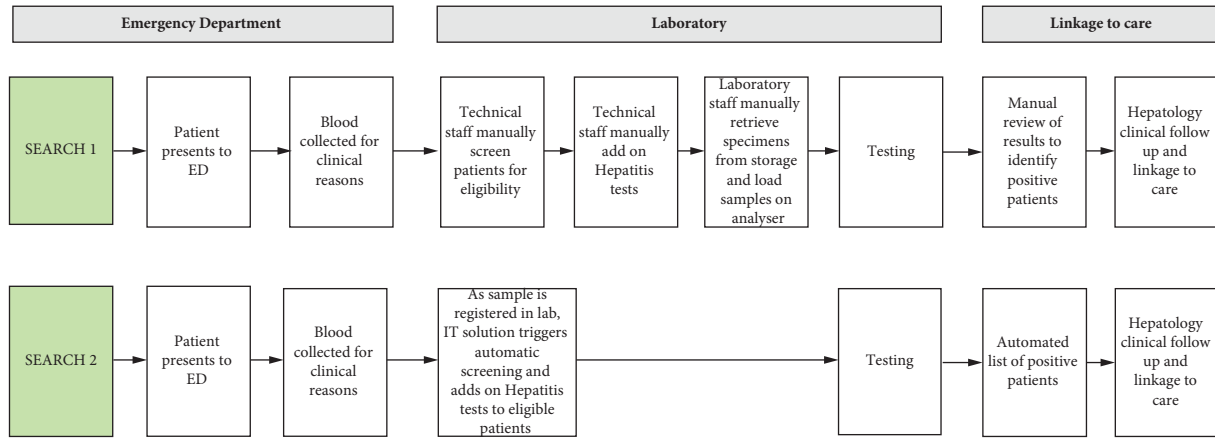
Emergency Department

Laboratory

Linkage to care

SEARCH 1

Patient presents to ED

Blood collected for clinical reasons

Technical staff manually screen patients for eligibility

Technical staff manually add on Hepatitis tests

Laboratory staff manually retrieve specimens from storage and load samples on analyser

Testing

Manual review of results to identify positive patients

Hepatology clinical follow up and linkage to care

SEARCH 2

Patient presents to ED

Blood collected for clinical reasons

As sample is registered in lab, IT solution triggers automatic screening and adds on Hepatitis tests to eligible patients

Testing

Automated list of positive patients

Hepatology clinical follow up and linkage to care